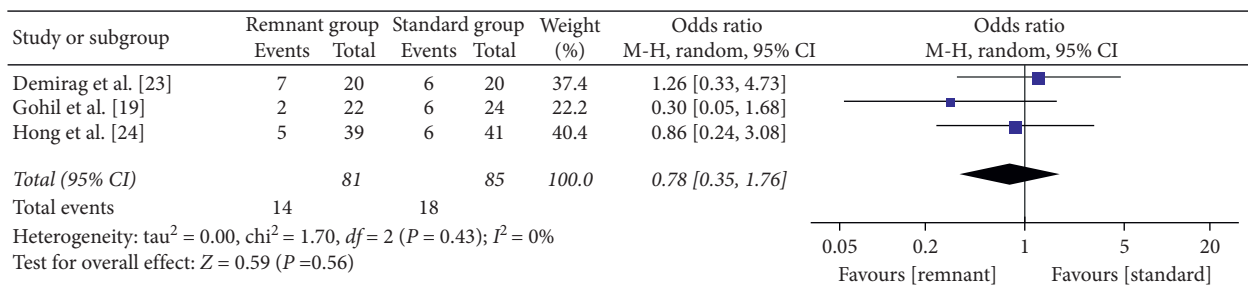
| Study or subgroup | Remnant group Events | Remnant group Total | Standard group Events | Standard group Total | Weight (%) | Odds ratio M-H, random, 95% CI |
|---|---|---|---|---|---|---|
| Demirag et al. [23] | 7 | 20 | 6 | 20 | 37.4 | 1.26 [0.33, 4.73] |
| Gohil et al. [19] | 2 | 22 | 6 | 24 | 22.2 | 0.30 [0.05, 1.68] |
| Hong et al. [24] | 5 | 39 | 6 | 41 | 40.4 | 0.86 [0.24, 3.08] |
| *Total (95% CI)* | | *81* | | *85* | *100.0* | *0.78 [0.35, 1.76]* |
| Total events | 14 | | 18 | | | |

Heterogeneity: $tau^2 = 0.00$, $chi^2 = 1.70$, $df = 2$ ($P = 0.43$); $I^2 = 0\%$
Test for overall effect: $Z = 0.59$ ($P = 0.56$)

Odds ratio
M-H, random, 95% CI

0.05 0.2 1 5 20
Favours [remnant] Favours [standard]